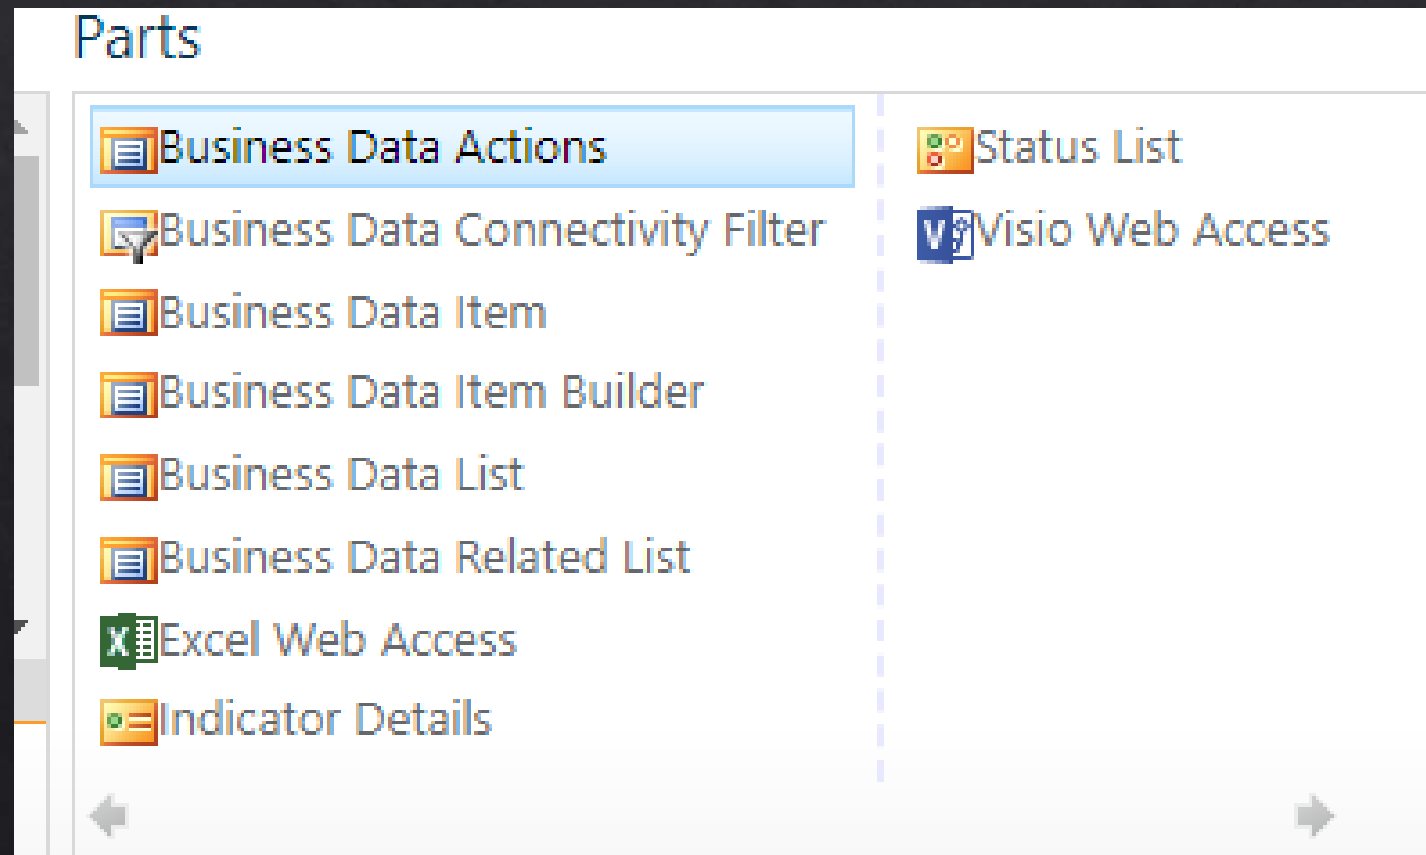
Parts

Business Data Actions
Business Data Connectivity Filter
Business Data Item
Business Data Item Builder
Business Data List
Business Data Related List
Excel Web Access
Indicator Details

Status List
Visio Web Access